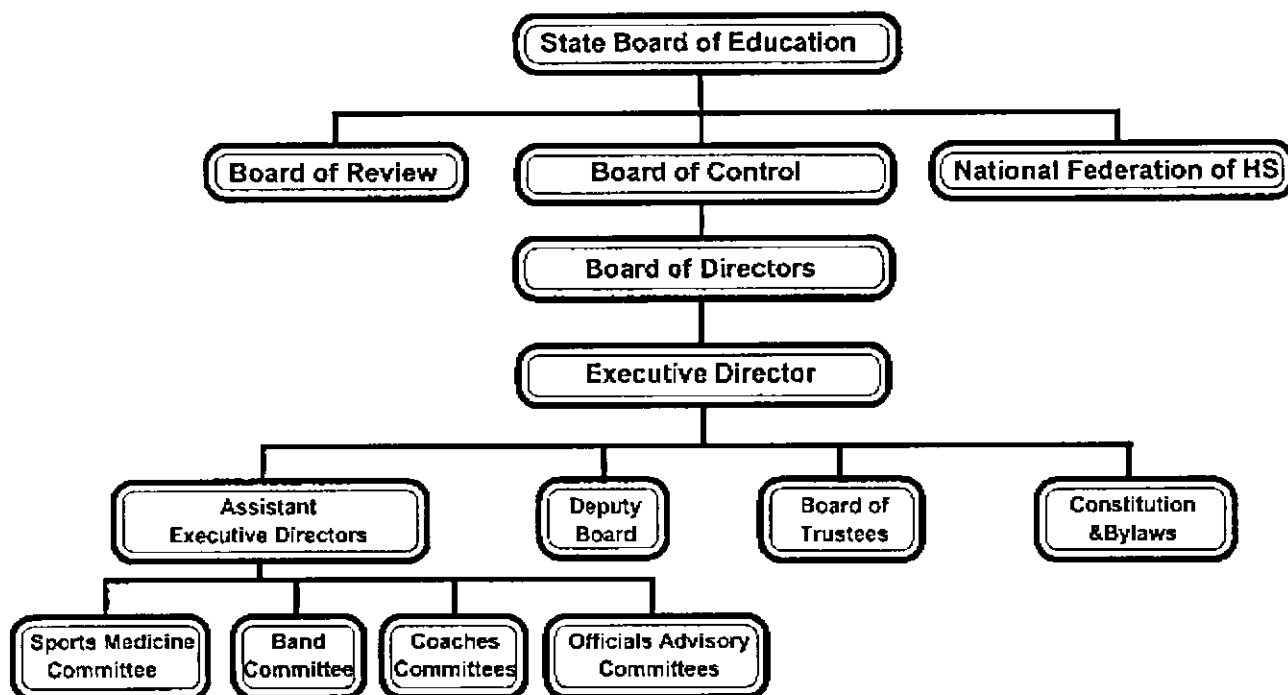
State Board of Education

Board of Review

Board of Control

National Federation of HS

Board of Directors

Executive Director

Assistant Executive Directors

Deputy Board

Board of Trustees

Constitution &Bylaws

Sports Medicine Committee

Band Committee

Coaches Committees

Officials Advisory Committees